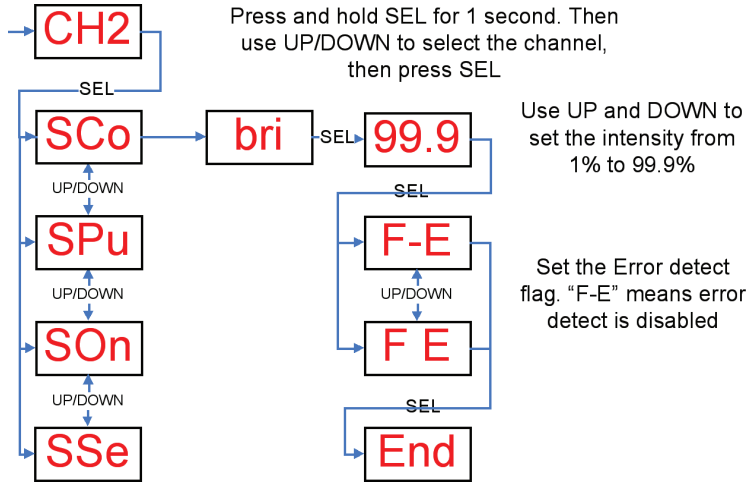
CH2

Press and hold SEL for 1 second. Then use UP/DOWN to select the channel, then press SEL

SEL

SCo

bri

SEL

99.9

Use UP and DOWN to set the intensity from 1% to 99.9%

UP/DOWN

SEL

SPu

F-E

Set the Error detect flag. “F-E” means error detect is disabled

UP/DOWN

UP/DOWN

SOn

F E

UP/DOWN

SEL

SSe

End